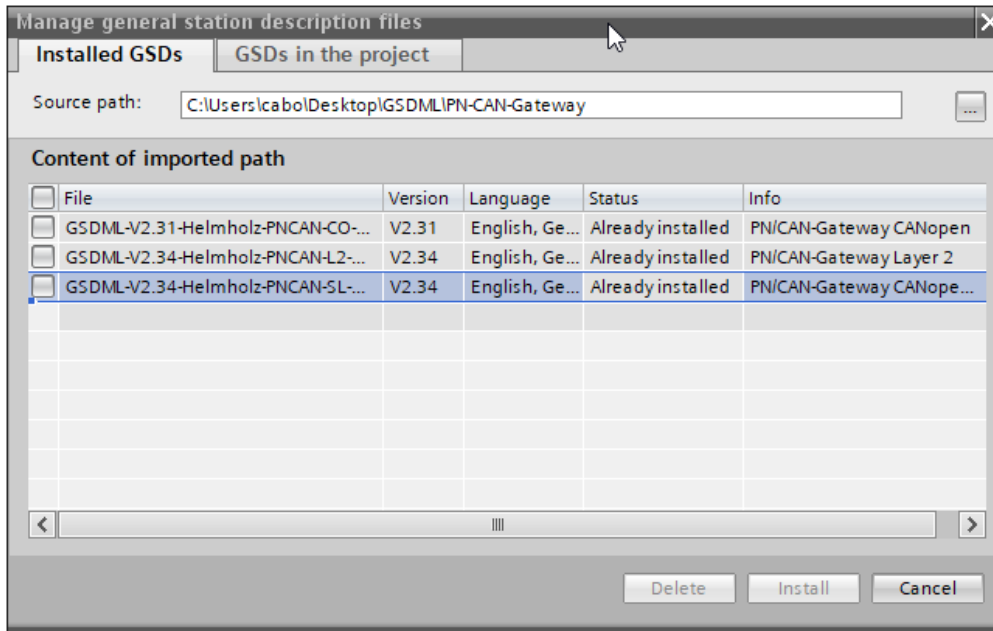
Manage general station description files

Installed GSDs | GSDs in the project

Source path: C:\Users\cabo\Desktop\GSDML\PN-CAN-Gateway ...

Content of imported path

| File | Version | Language | Status | Info |
|---|---|---|---|---|
| GSDML-V2.31-Helmholz-PNCAN-CO-... | V2.31 | English, Ge... | Already installed | PN/CAN-Gateway CANopen |
| GSDML-V2.34-Helmholz-PNCAN-L2-... | V2.34 | English, Ge... | Already installed | PN/CAN-Gateway Layer 2 |
| GSDML-V2.34-Helmholz-PNCAN-SL-... | V2.34 | English, Ge... | Already installed | PN/CAN-Gateway CANope... |

Delete | Install | Cancel